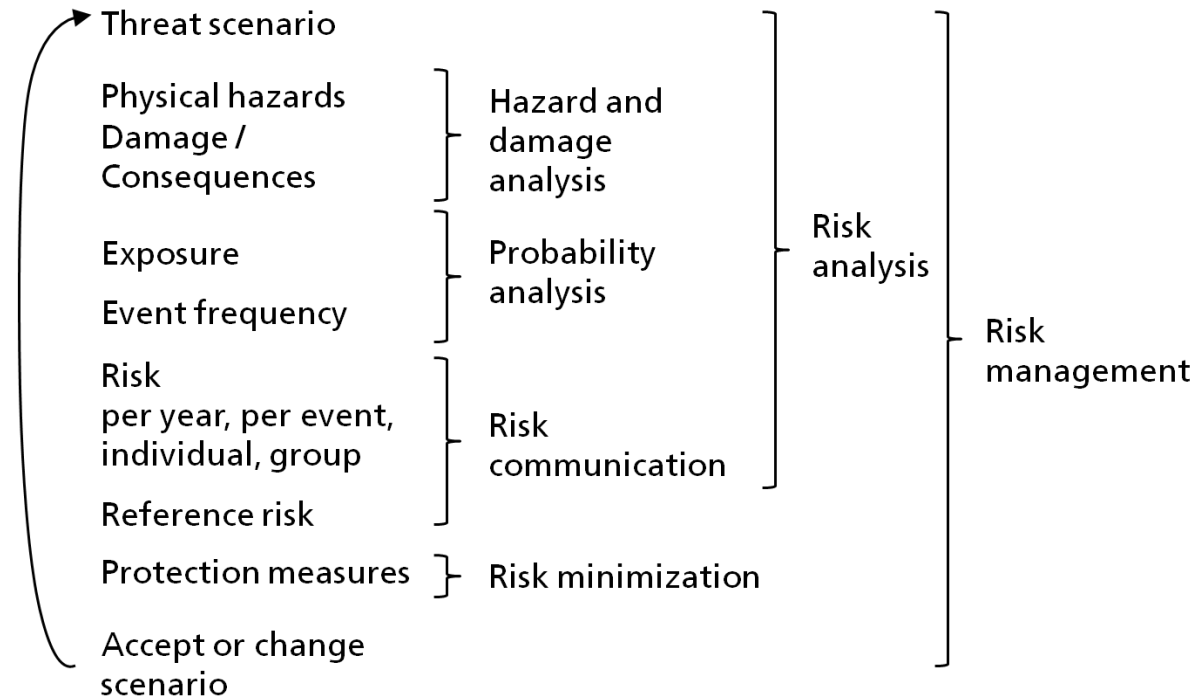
Threat scenario

Physical hazards
Damage / Consequences

Hazard and damage analysis

Exposure

Event frequency

Probability analysis

Risk
per year, per event, individual, group

Reference risk

Risk communication

Risk analysis

Protection measures

Risk minimization

Accept or change scenario

Risk management